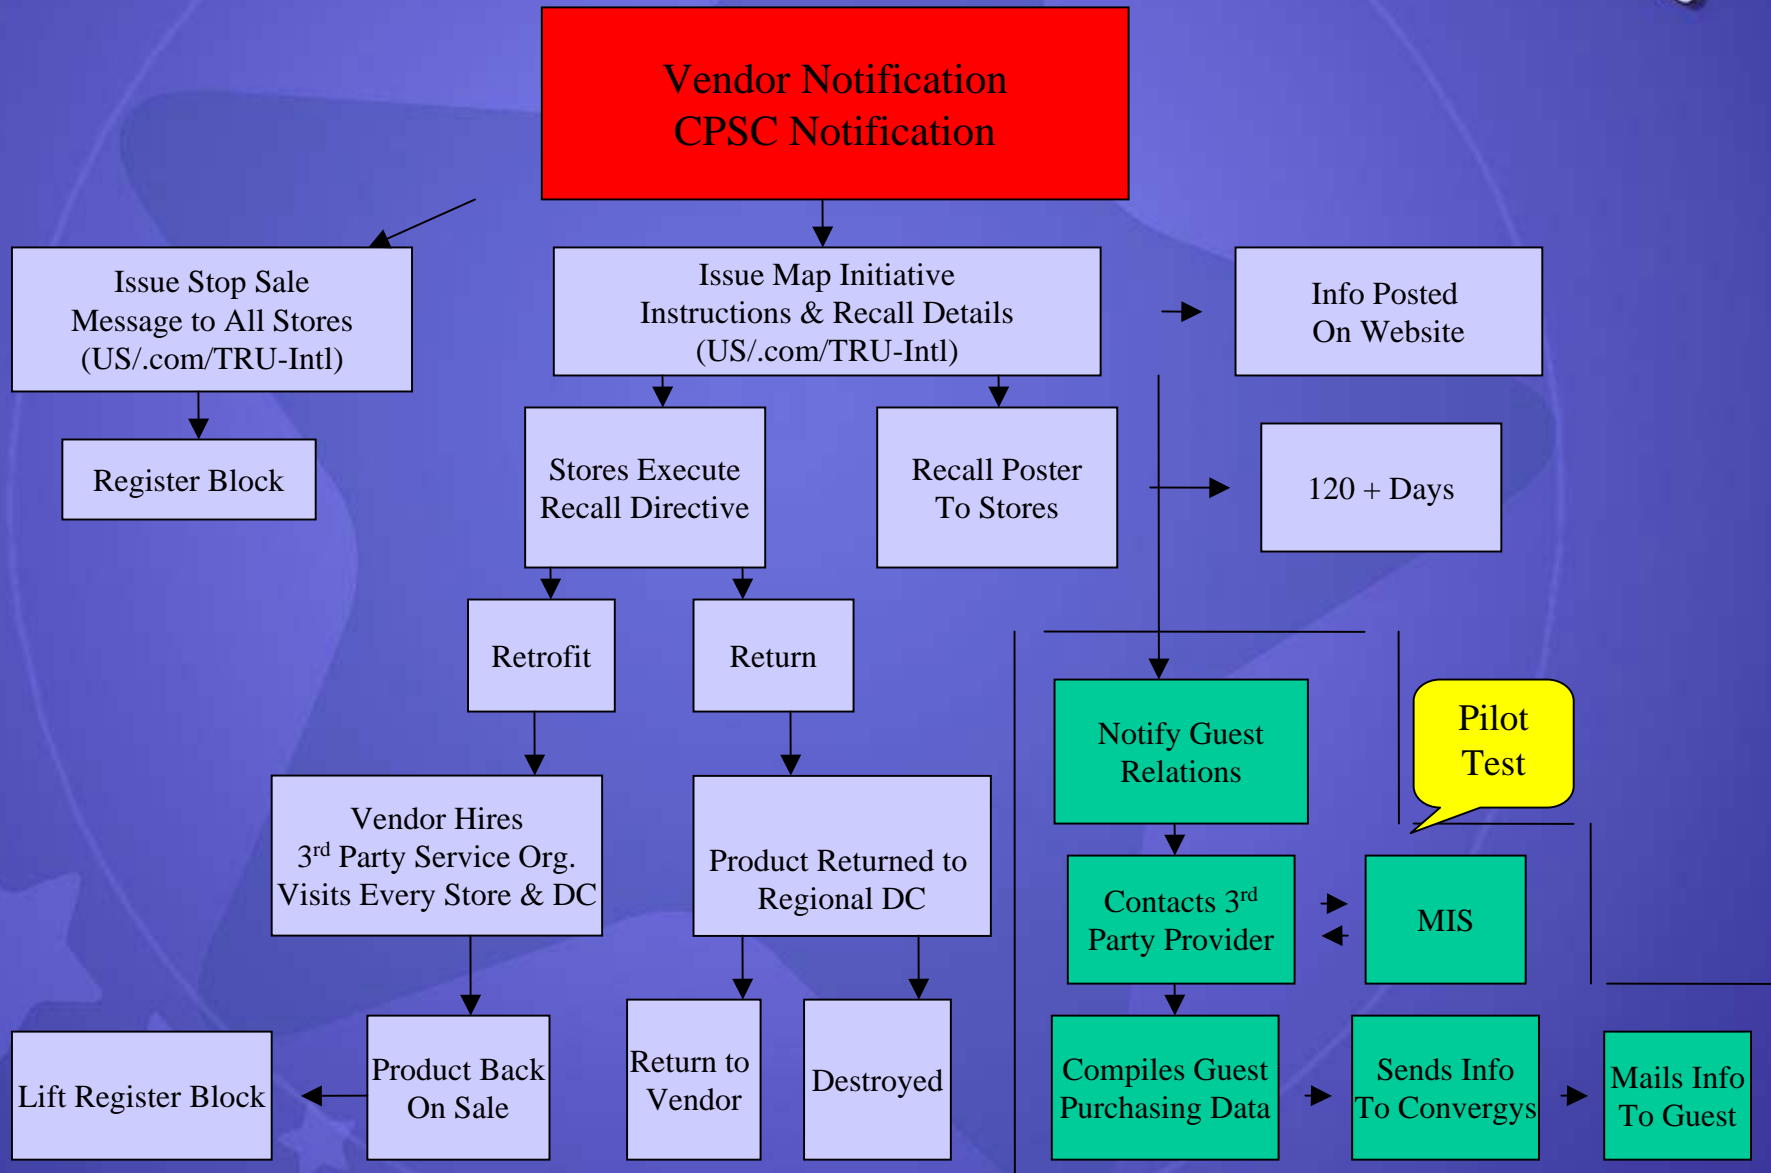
Vendor Notification
CPSC Notification

Issue Stop Sale Message to All Stores (US/.com/TRU-Intl)

Issue Map Initiative Instructions & Recall Details (US/.com/TRU-Intl)

Info Posted On Website

Register Block

Stores Execute Recall Directive

Recall Poster To Stores

120 + Days

Retrofit

Return

Notify Guest Relations

Pilot Test

Vendor Hires $3^{rd}$ Party Service Org. Visits Every Store & DC

Product Returned to Regional DC

Contacts $3^{rd}$ Party Provider

MIS

Lift Register Block

Product Back On Sale

Return to Vendor

Destroyed

Compiles Guest Purchasing Data

Sends Info To Convergys

Mails Info To Guest